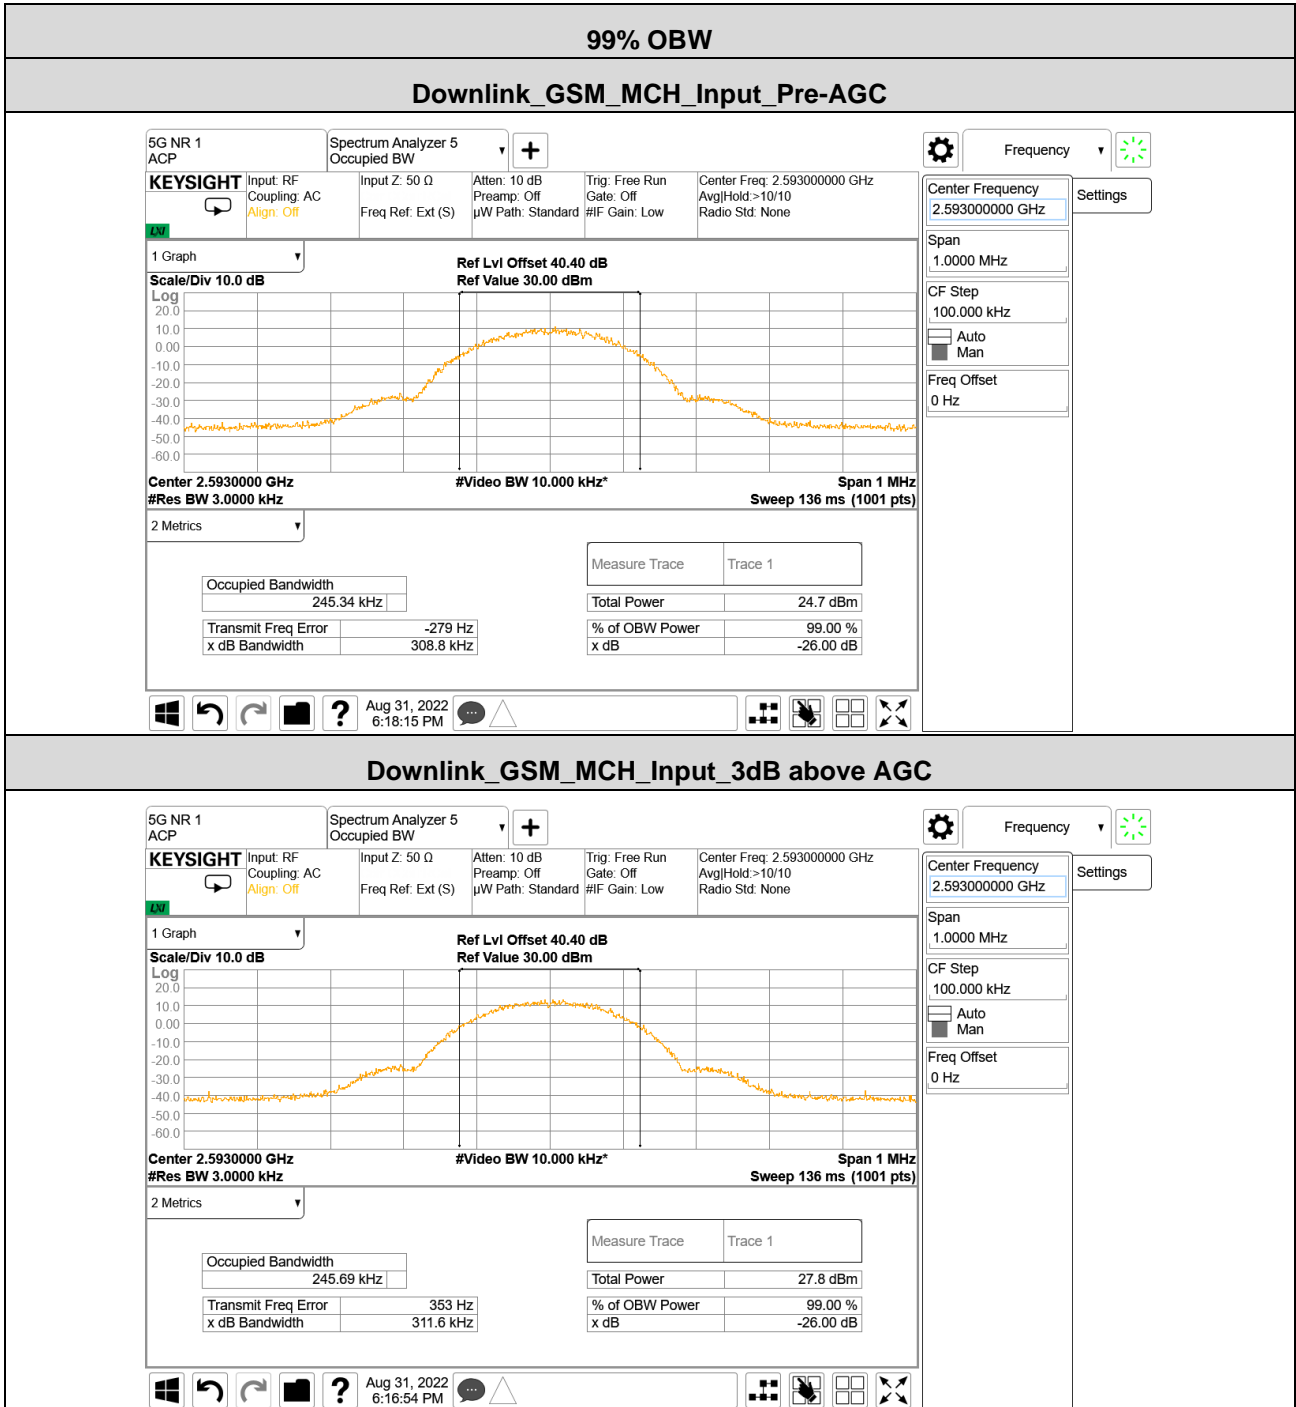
99% OBW

Downlink_GSM_MCH_Input_Pre-AGC

5G NR 1
ACP

Spectrum Analyzer 5
Occupied BW

Frequency

KEYSIGHT Input: RF
Coupling: AC
Align: Off

Input Z: 50 Ω
Freq Ref: Ext (S)

Atten: 10 dB
Preamp: Off
µW Path: Standard

Trig: Free Run
Gate: Off
#IF Gain: Low

Center Freq: 2.593000000 GHz
Avg|Hold:>10/10
Radio Std: None

LXI

1 Graph

Scale/Div 10.0 dB

Ref Lvl Offset 40.40 dB
Ref Value 30.00 dBm

Log
20.0
10.0
0.00
-10.0
-20.0
-30.0
-40.0
-50.0
-60.0

Center 2.5930000 GHz
#Res BW 3.0000 kHz

#Video BW 10.000 kHz*

Span 1 MHz
Sweep 136 ms (1001 pts)

2 Metrics

| Measure Trace | Trace 1 |
|---|---|

| Occupied Bandwidth | |
|---|---|
| 245.34 kHz | |

| Total Power | 24.7 dBm |
|---|---|

| Transmit Freq Error | -279 Hz |
|---|---|
| x dB Bandwidth | 308.8 kHz |

| % of OBW Power | 99.00 % |
|---|---|
| x dB | -26.00 dB |

Aug 31, 2022
6:18:15 PM

Center Frequency
2.593000000 GHz

Settings

Span
1.0000 MHz

CF Step
100.000 kHz
Auto
Man

Freq Offset
0 Hz

Downlink_GSM_MCH_Input_3dB above AGC

5G NR 1
ACP

Spectrum Analyzer 5
Occupied BW

Frequency

KEYSIGHT Input: RF
Coupling: AC
Align: Off

Input Z: 50 Ω
Freq Ref: Ext (S)

Atten: 10 dB
Preamp: Off
µW Path: Standard

Trig: Free Run
Gate: Off
#IF Gain: Low

Center Freq: 2.593000000 GHz
Avg|Hold:>10/10
Radio Std: None

LXI

1 Graph

Scale/Div 10.0 dB

Ref Lvl Offset 40.40 dB
Ref Value 30.00 dBm

Log
20.0
10.0
0.00
-10.0
-20.0
-30.0
-40.0
-50.0
-60.0

Center 2.5930000 GHz
#Res BW 3.0000 kHz

#Video BW 10.000 kHz*

Span 1 MHz
Sweep 136 ms (1001 pts)

2 Metrics

| Measure Trace | Trace 1 |
|---|---|

| Occupied Bandwidth | |
|---|---|
| 245.69 kHz | |

| Total Power | 27.8 dBm |
|---|---|

| Transmit Freq Error | 353 Hz |
|---|---|
| x dB Bandwidth | 311.6 kHz |

| % of OBW Power | 99.00 % |
|---|---|
| x dB | -26.00 dB |

Aug 31, 2022
6:16:54 PM

Center Frequency
2.593000000 GHz

Settings

Span
1.0000 MHz

CF Step
100.000 kHz
Auto
Man

Freq Offset
0 Hz